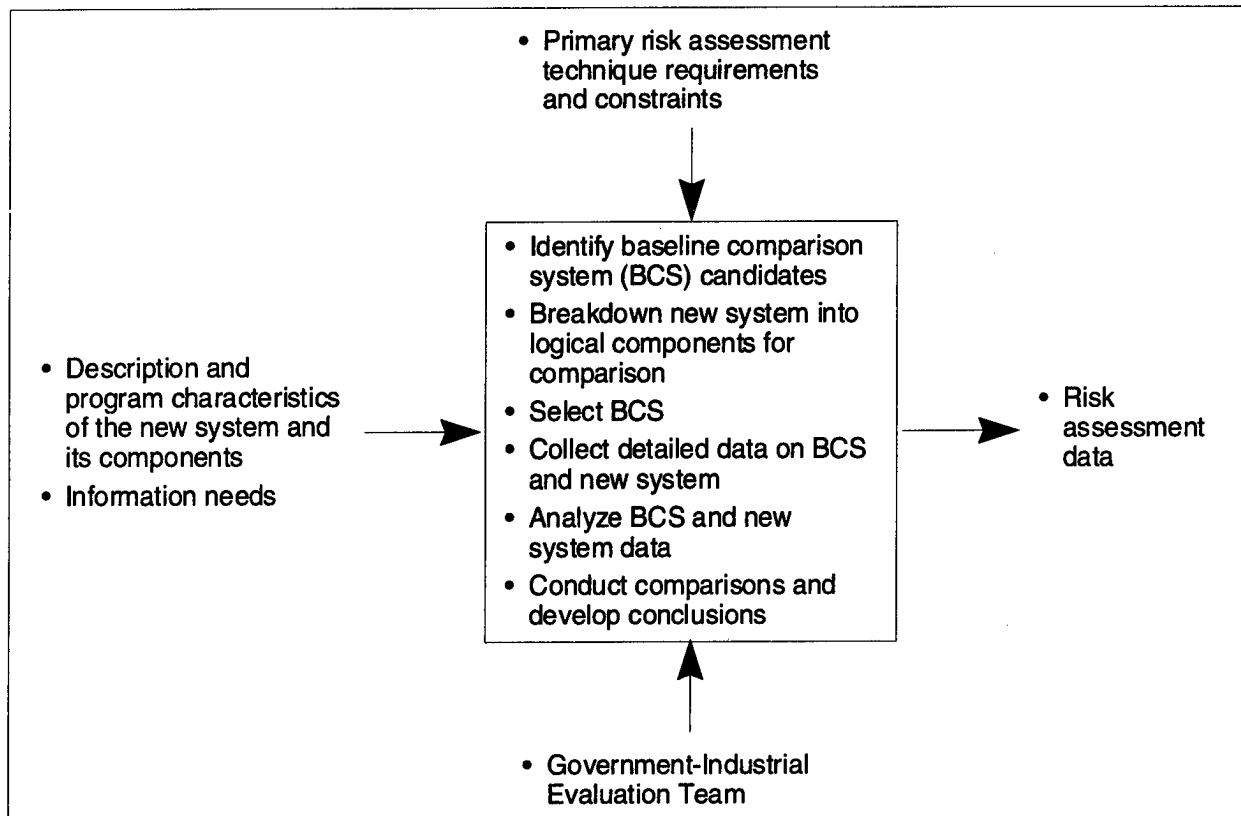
• Primary risk assessment technique requirements and constraints

• Description and program characteristics of the new system and its components
• Information needs

• Identify baseline comparison system (BCS) candidates
• Breakdown new system into logical components for comparison
• Select BCS
• Collect detailed data on BCS and new system
• Analyze BCS and new system data
• Conduct comparisons and develop conclusions

• Risk assessment data

• Government-Industrial Evaluation Team